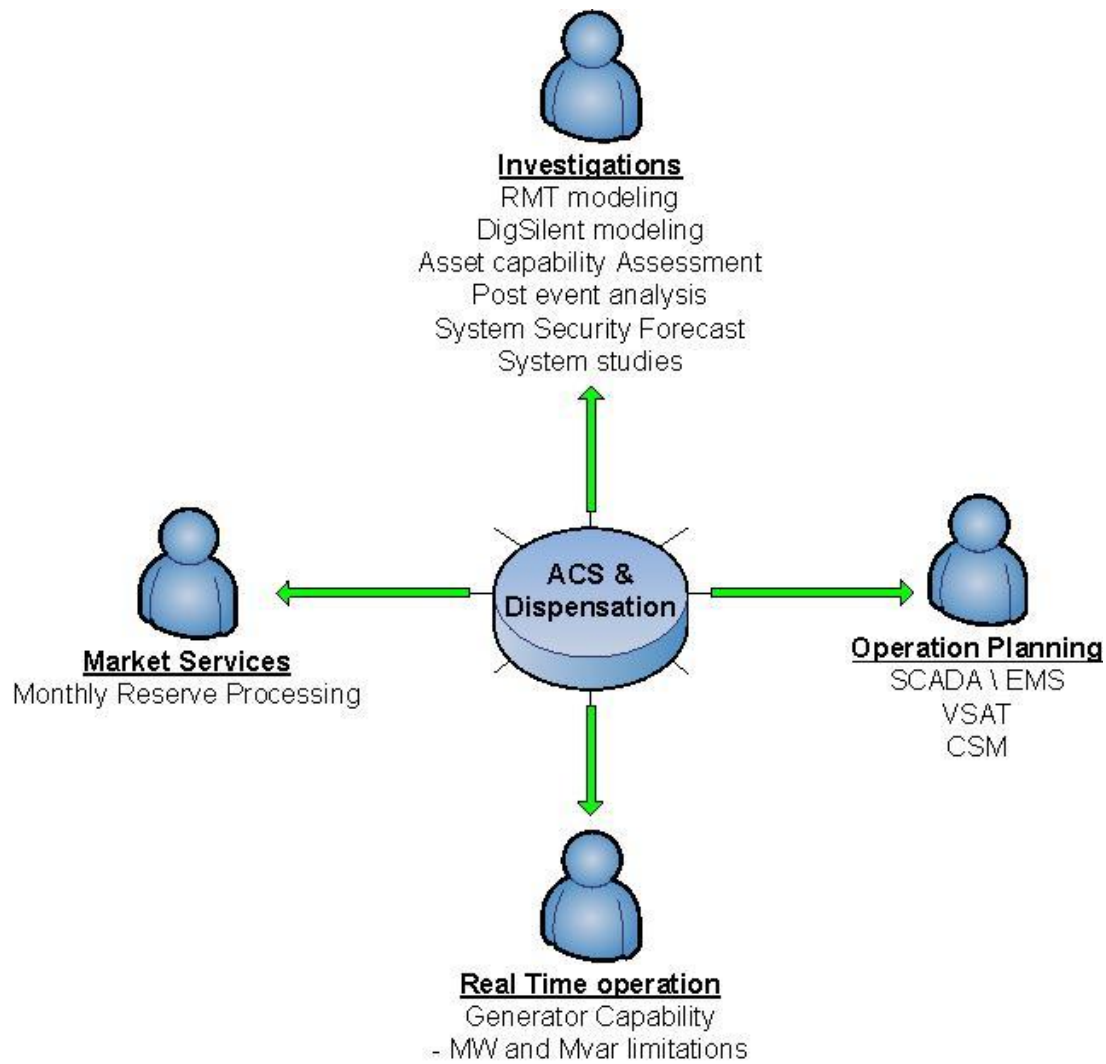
Investigations
RMT modeling
DigSilent modeling
Asset capability Assessment
Post event analysis
System Security Forecast
System studies

Market Services
Monthly Reserve Processing

ACS & Dispensation

Operation Planning
SCADA \ EMS
VSAT
CSM

Real Time operation
Generator Capability
- MW and Mvar limitations